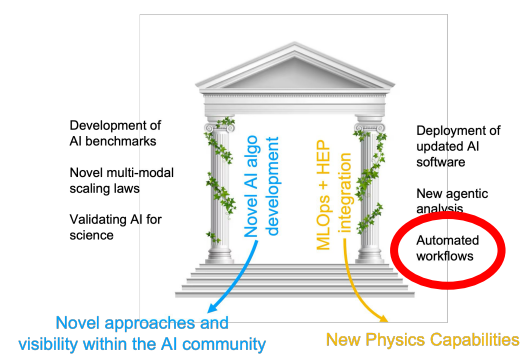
Development of AI benchmarks

Novel multi-modal scaling laws

Validating AI for science

Novel AI algo development

MLOps + HEP integration

Deployment of updated AI software

New agentic analysis

Automated workflows

Novel approaches and visibility within the AI community

New Physics Capabilities